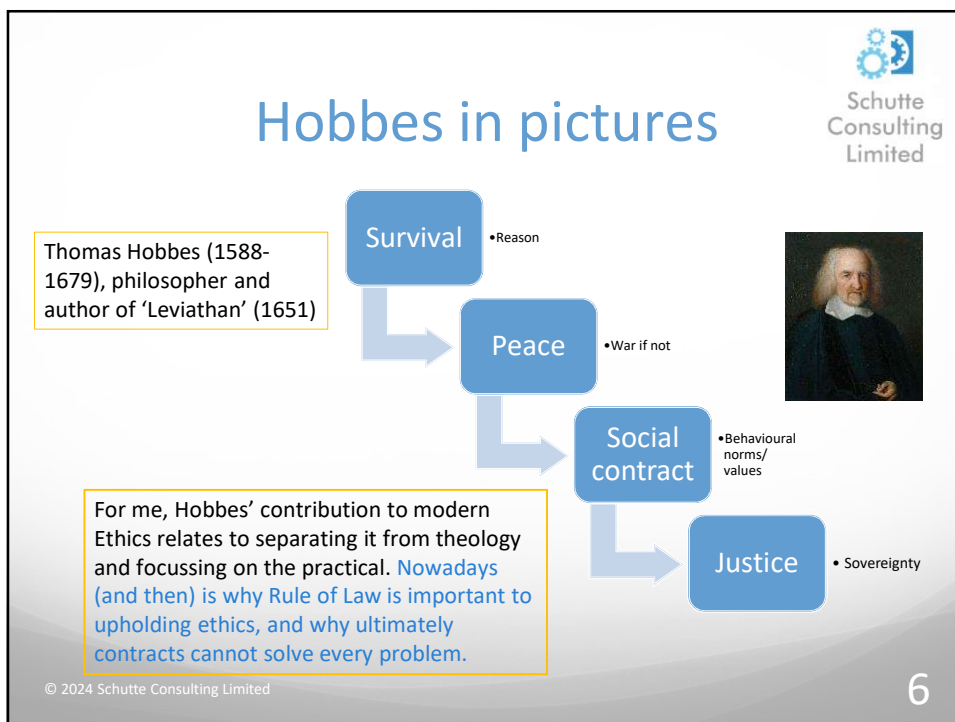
Hobbes in pictures

Schutte Consulting Limited

Thomas Hobbes (1588-1679), philosopher and author of 'Leviathan' (1651)

Survival
•Reason

Peace
•War if not

Social contract
•Behavioural norms/ values

Justice
• Sovereignty

For me, Hobbes' contribution to modern Ethics relates to separating it from theology and focussing on the practical. Nowadays (and then) is why Rule of Law is important to upholding ethics, and why ultimately contracts cannot solve every problem.

© 2024 Schutte Consulting Limited

6